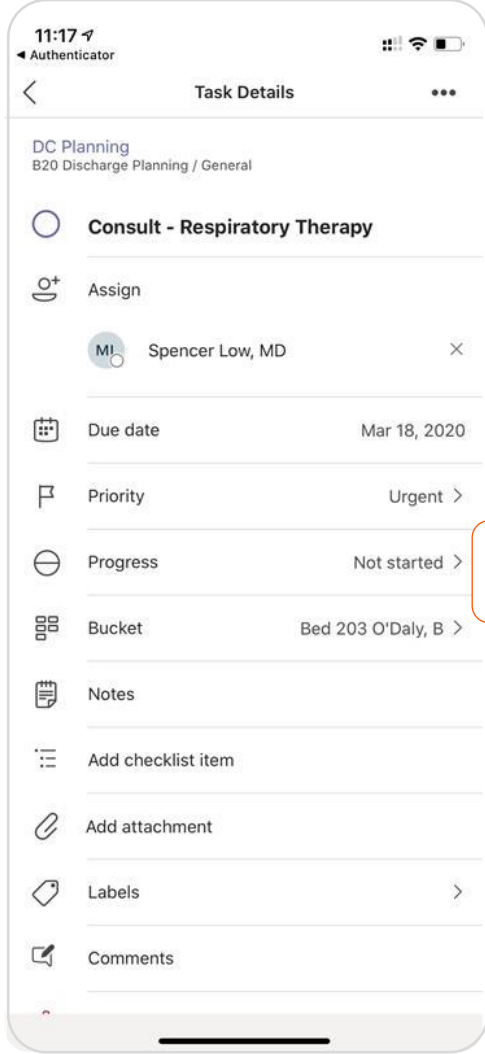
11:17
◀ Authenticator

Task Details

DC Planning
B20 Discharge Planning / General

Consult - Respiratory Therapy

Assign

ML Spencer Low, MD ×

Due date Mar 18, 2020

Priority Urgent >

Progress Not started >

Bucket Bed 203 O'Daly, B >

Notes

Add checklist item

Add attachment

Labels >

Comments